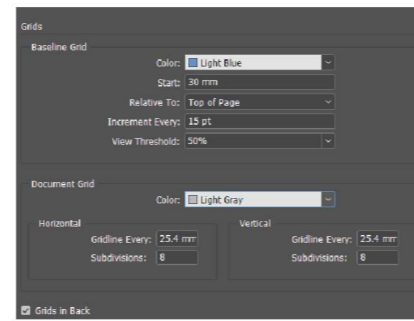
Grids

Baseline Grid

Color: Light Blue

Start: 30 mm

Relative To: Top of Page

Increment Every: 15 pt

View Threshold: 50%

Document Grid

Color: Light Gray

Horizontal

Gridline Every: 25.4 mm

Subdivisions: 8

Vertical

Gridline Every: 25.4 mm

Subdivisions: 8

Grids in Back